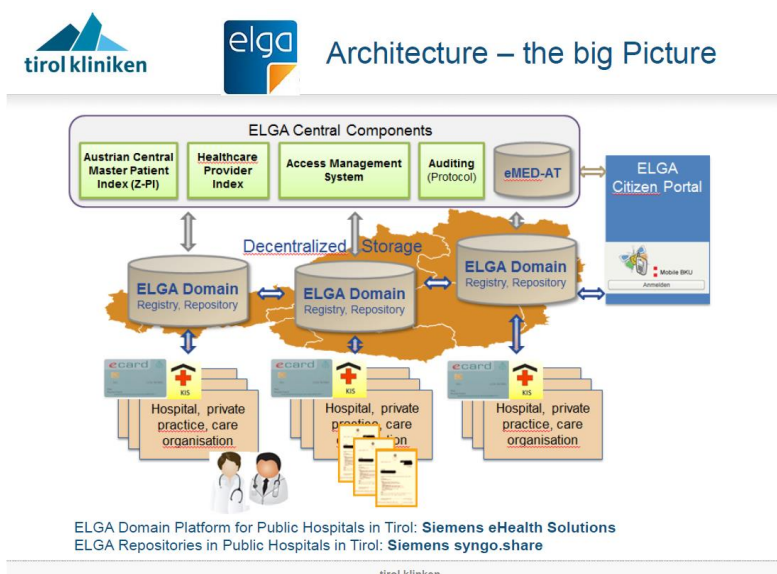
tirol kliniken

elga

Architecture – the big Picture

ELGA Central Components

Austrian Central Master Patient Index (Z-PI)

Healthcare Provider Index

Access Management System

Auditing (Protocol)

eMED-AT

ELGA Citizen Portal

Mobile BKU

Anmelden

Decentralized Storage

ELGA Domain
Registry, Repository

ELGA Domain
Registry, Repository

ELGA Domain
Registry, Repository

ecard

KIS

Hospital, private practice, care organisation

ecard

KIS

Hospital, private practice, care organisation

ecard

KIS

Hospital, private practice, care organisation

ELGA Domain Platform for Public Hospitals in Tirol: **Siemens eHealth Solutions**
ELGA Repositories in Public Hospitals in Tirol: **Siemens syngo.share**

tirol kliniken